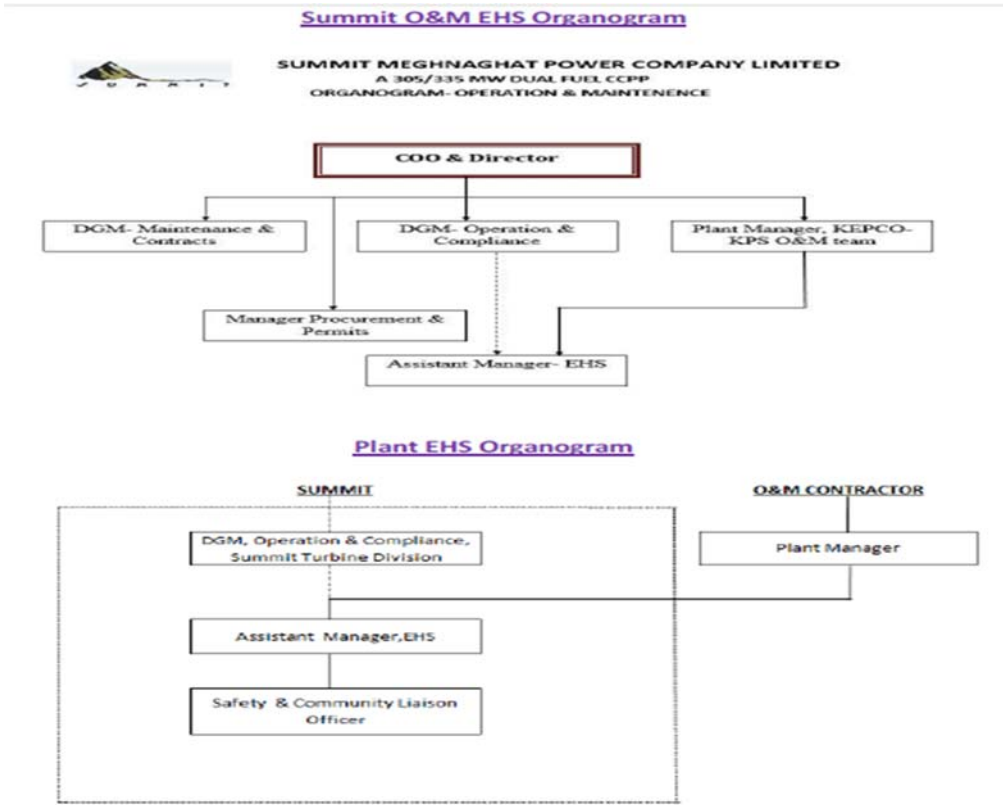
Summit O&M EHS Organogram

SUMMIT MEGHNAGHAT POWER COMPANY LIMITED
A 305/335 MW DUAL FUEL CCPP
ORGANOGRAM- OPERATION & MAINTENENCE

COO & Director

DGM- Maintenance & Contracts

DGM- Operation & Compliance

Plant Manager, KEPCO-KPS O&M team

Manager Procurement & Permits

Assistant Manager- EHS

Plant EHS Organogram

SUMMIT

O&M CONTRACTOR

DGM, Operation & Compliance, Summit Turbine Division

Plant Manager

Assistant Manager,EHS

Safety & Community Liaison Officer